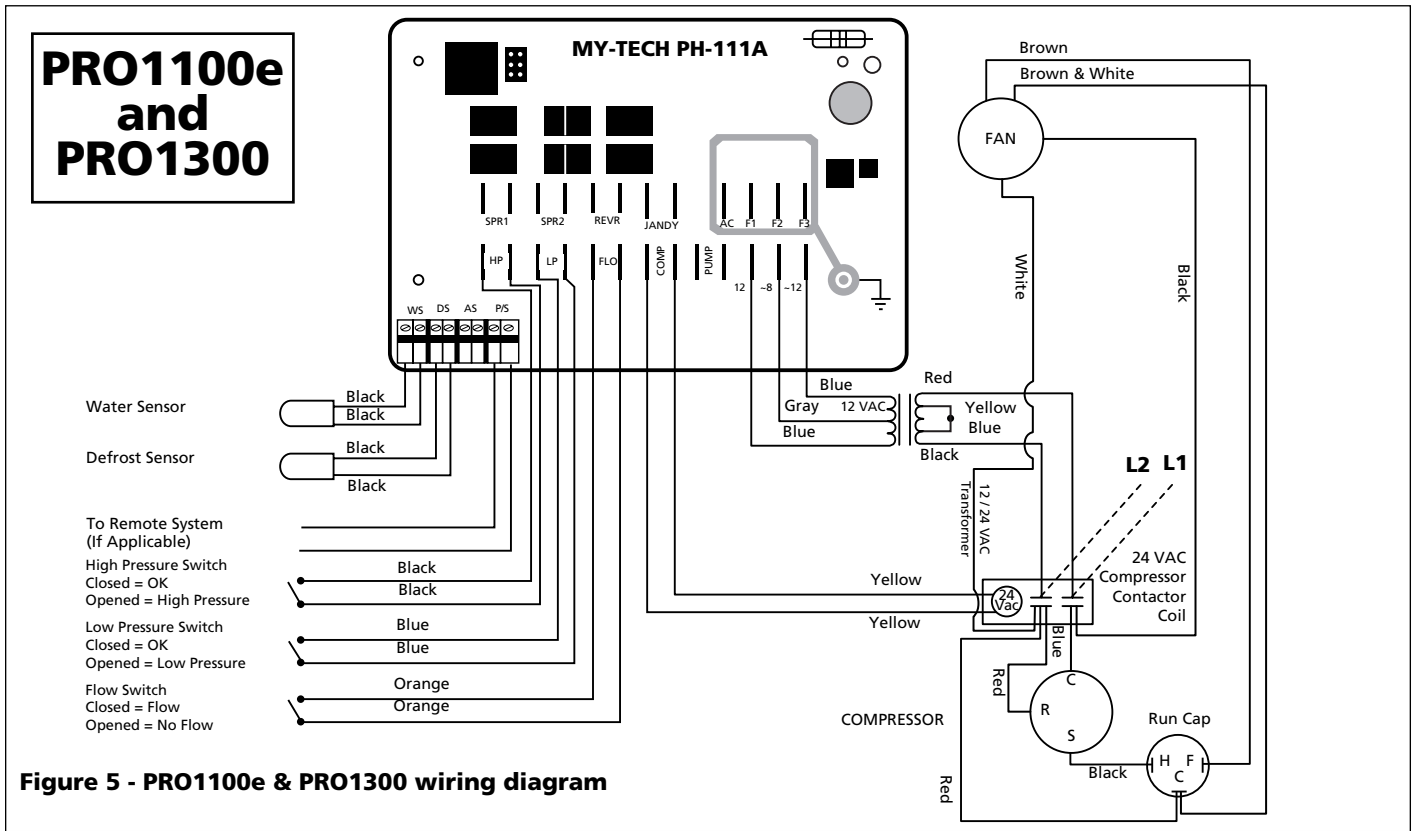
PRO1100e and PRO1300

MY-TECH PH-111A

SPR1 SPR2 REVR JANDY AC F1 F2 F3

HP LP FLO COMP PUMP 12 ~8 ~12

WS DS AS P/S

Brown
Brown & White
FAN
White
Black

Water Sensor
Black
Black

Defrost Sensor
Black
Black

To Remote System (If Applicable)

High Pressure Switch
Closed = OK
Opened = High Pressure
Black
Black

Low Pressure Switch
Closed = OK
Opened = Low Pressure
Blue
Blue

Flow Switch
Closed = Flow
Opened = No Flow
Orange
Orange

Blue
Gray 12 VAC
Blue
Red
Yellow
Blue
Black
12 / 24 VAC Transformer

L2 L1

24 VAC Compressor Contactor Coil

Yellow
Yellow
24 Vac
Blue
Red

COMPRESSOR
C
R
S
Black

Run Cap
H F C

Red

Figure 5 - PRO1100e & PRO1300 wiring diagram